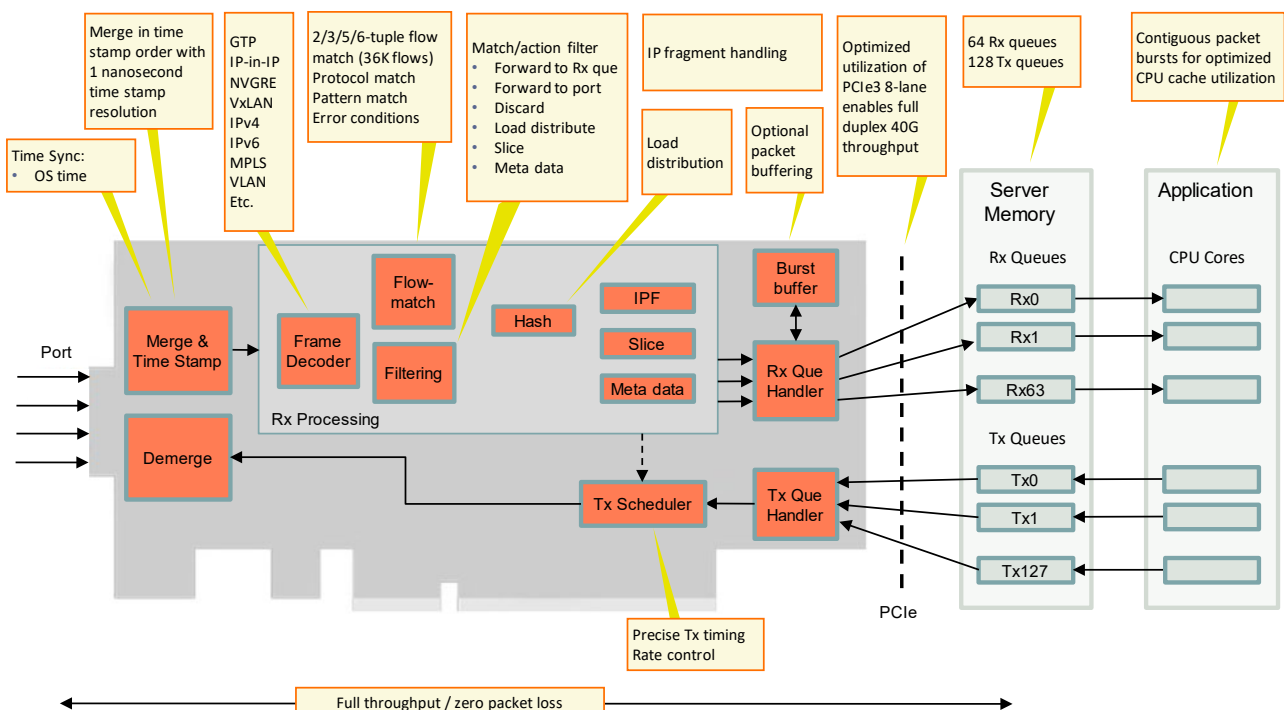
Merge in time stamp order with 1 nanosecond time stamp resolution

GTP
IP-in-IP
NVGRE
VxLAN
IPv4
IPv6
MPLS
VLAN
Etc.

2/3/5/6-tuple flow match (36K flows)
Protocol match
Pattern match
Error conditions

Match/action filter
• Forward to Rx que
• Forward to port
• Discard
• Load distribute
• Slice
• Meta data

IP fragment handling

Optimized utilization of PCIe3 8-lane enables full duplex 40G throughput

64 Rx queues
128 Tx queues

Contiguous packet bursts for optimized CPU cache utilization

Time Sync:
• OS time

Load distribution

Optional packet buffering

Server Memory

Application

Rx Queues

CPU Cores

Burst buffer

Flow-match

IPF

Hash

Slice

Merge & Time Stamp

Frame Decoder

Filtering

Meta data

Rx Que Handler

Port

Rx0

Rx1

Rx63

Rx Processing

Tx Queues

Demerge

Tx0

Tx Que Handler

Tx Scheduler

Tx1

Tx127

PCIe

Precise Tx timing
Rate control

Full throughput / zero packet loss